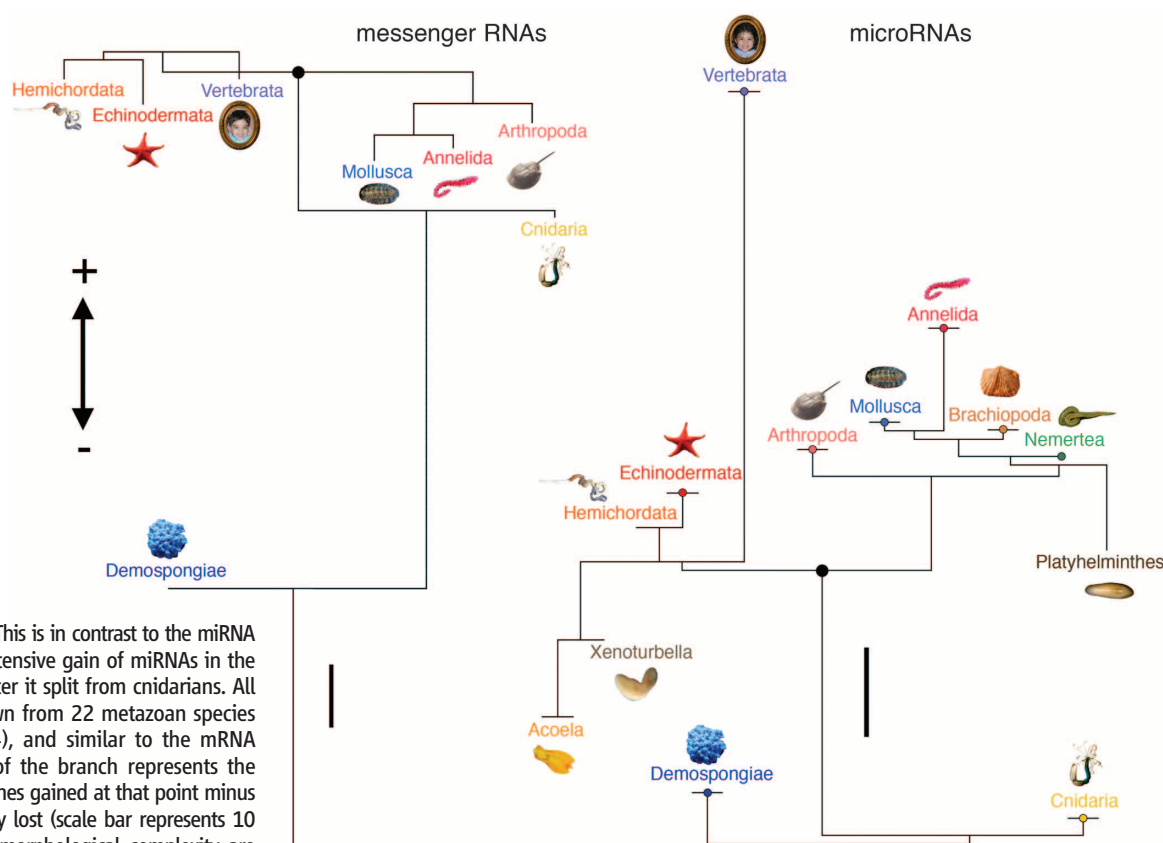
messenger RNAs

microRNAs

Hemichordata
Echinodermata
Vertebrata
Mollusca
Annelida
Arthropoda
Cnidaria

+
-

Demospongiae

Vertebrata

Annelida
Mollusca
Brachiopoda
Arthropoda
Nemertea
Echinodermata
Hemichordata
Platyhelminthes
Xenoturbella
Acoela
Demospongiae
Cnidaria

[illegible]This is in contrast to the miRNA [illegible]tensive gain of miRNAs in the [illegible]ter it split from cnidarians. All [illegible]wn from 22 metazoan species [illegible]), and similar to the mRNA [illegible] of the branch represents the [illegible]nes gained at that point minus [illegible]y lost (scale bar represents 10 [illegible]